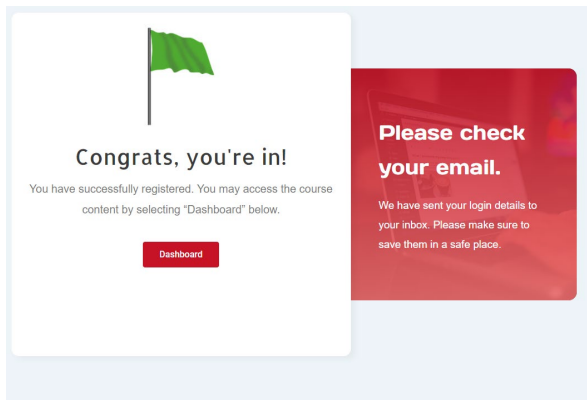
Congrats, you're in!

You have successfully registered. You may access the course content by selecting “Dashboard” below.

Dashboard

Please check your email.

We have sent your login details to your inbox. Please make sure to save them in a safe place.